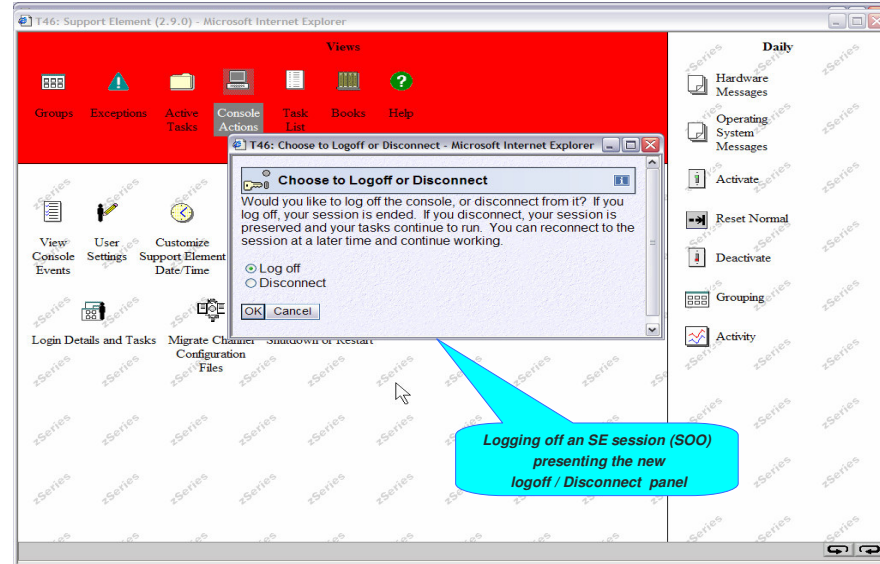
T46: Support Element (2.9.0) - Microsoft Internet Explorer

Views

Groups Exceptions Active Tasks Console Actions Task List Books Help

Daily

Hardware Messages

Operating System Messages

Activate

Reset Normal

Deactivate

Grouping

Activity

View Console Events

User Settings

Customize Support Element Date/Time

Login Details and Tasks

Migrate Channel Configuration Files

Shutdown or Restart

T46: Choose to Logoff or Disconnect - Microsoft Internet Explorer

Choose to Logoff or Disconnect

Would you like to log off the console, or disconnect from it? If you log off, your session is ended. If you disconnect, your session is preserved and your tasks continue to run. You can reconnect to the session at a later time and continue working.

Log off
Disconnect

OK Cancel

Logging off an SE session (SOO) presenting the new logoff / Disconnect panel